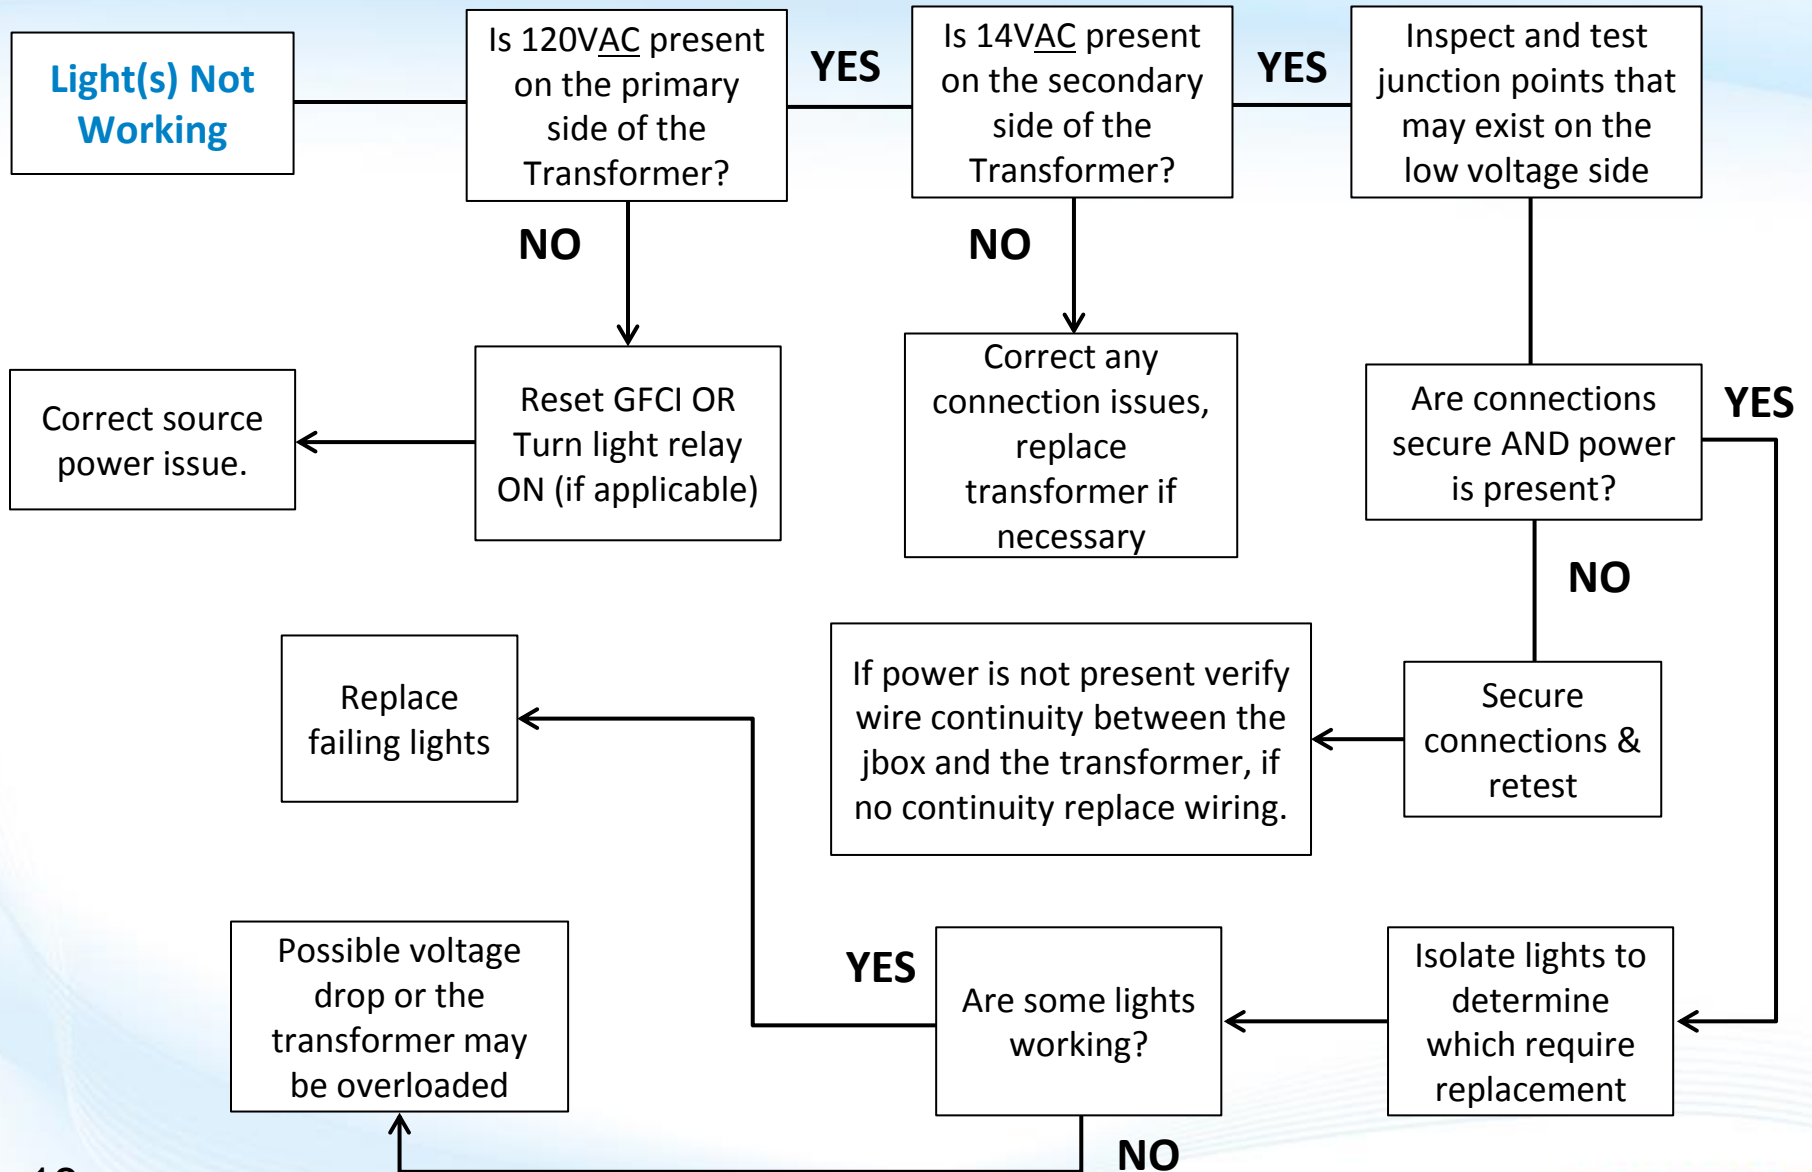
Light(s) Not Working

Is 120VAC present on the primary side of the Transformer?

YES

Is 14VAC present on the secondary side of the Transformer?

YES

Inspect and test junction points that may exist on the low voltage side

NO

NO

Correct source power issue.

Reset GFCI OR Turn light relay ON (if applicable)

Correct any connection issues, replace transformer if necessary

Are connections secure AND power is present?

YES

NO

Replace failing lights

If power is not present verify wire continuity between the jbox and the transformer, if no continuity replace wiring.

Secure connections & retest

Possible voltage drop or the transformer may be overloaded

YES

Are some lights working?

Isolate lights to determine which require replacement

NO